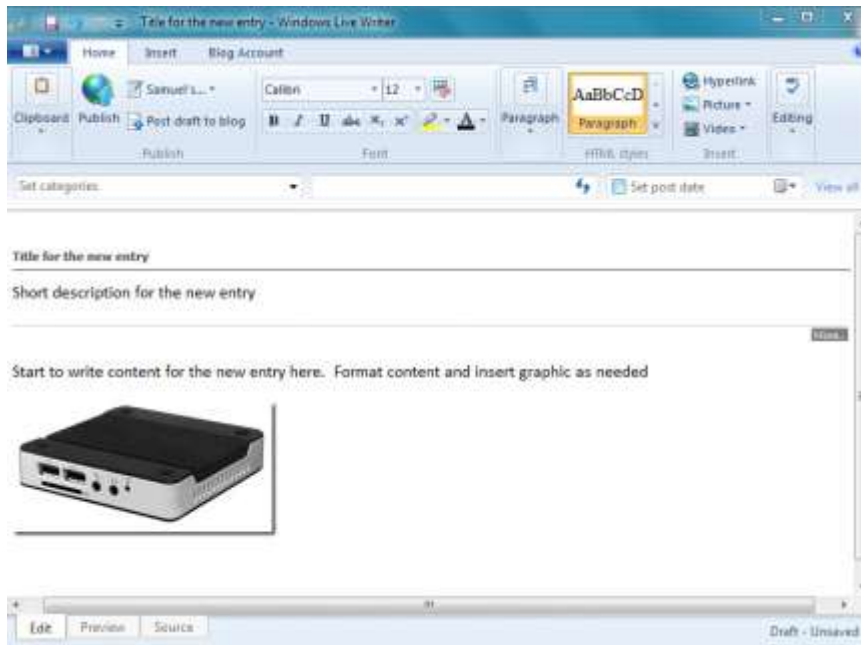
Title for the new entry - Windows Live Writer

Home Insert Blog Account

Clipboard Publish Samuel's... Post draft to blog

Publish

Calibri 12

B I U abc $x_2$ $x^2$ A

Font

Paragraph

AaBbCcD

Paragraph

HTML styles

Hyperlink Picture Video

Insert

Editing

Set categories

Set post date

View all

Title for the new entry

Short description for the new entry

More...

Start to write content for the new entry here. Format content and insert graphic as needed

Edit Preview Source

Draft - Unsaved